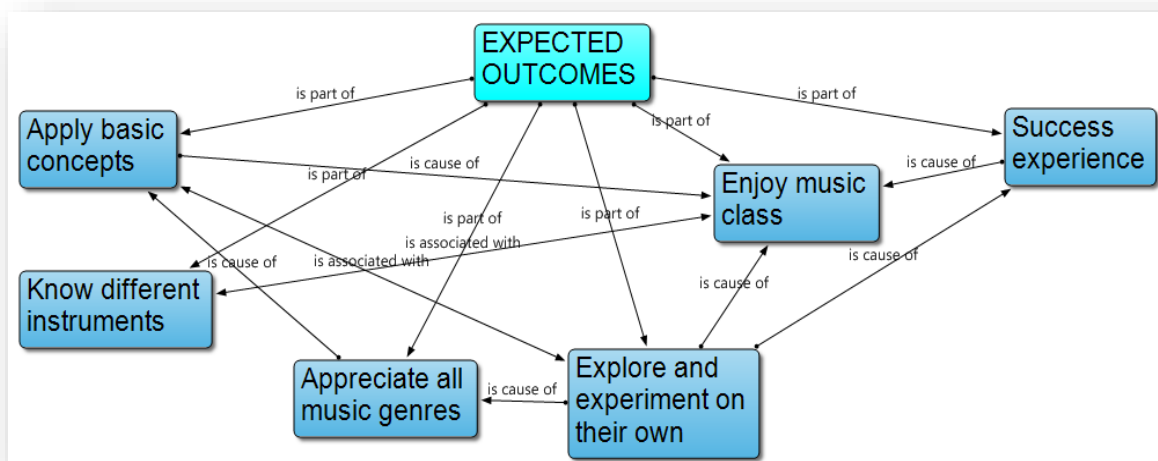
EXPECTED OUTCOMES

is part of

is part of

is part of

Apply basic concepts

Success experience

is cause of

is cause of

is part of

Enjoy music class

is part of

is part of

is associated with

is cause of

is associated with

Know different instruments

is cause of

is cause of

is cause of

Appreciate all music genres

is cause of

Explore and experiment on their own